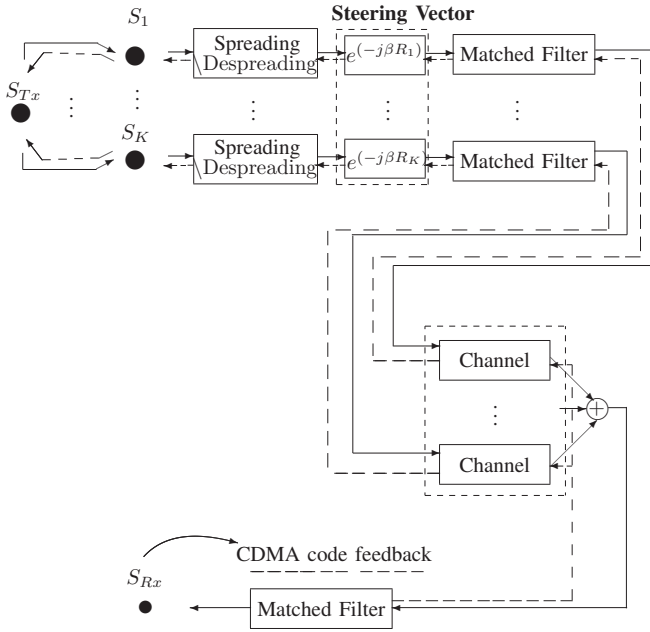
Steering Vector

$S_1$

$S_{Tx}$

$S_K$

Spreading
\Despreading

$e^{(-j\beta R_1)}$

Matched Filter

Spreading
\Despreading

$e^{(-j\beta R_K)}$

Matched Filter

Channel

Channel

$+$

CDMA code feedback

$S_{Rx}$

Matched Filter